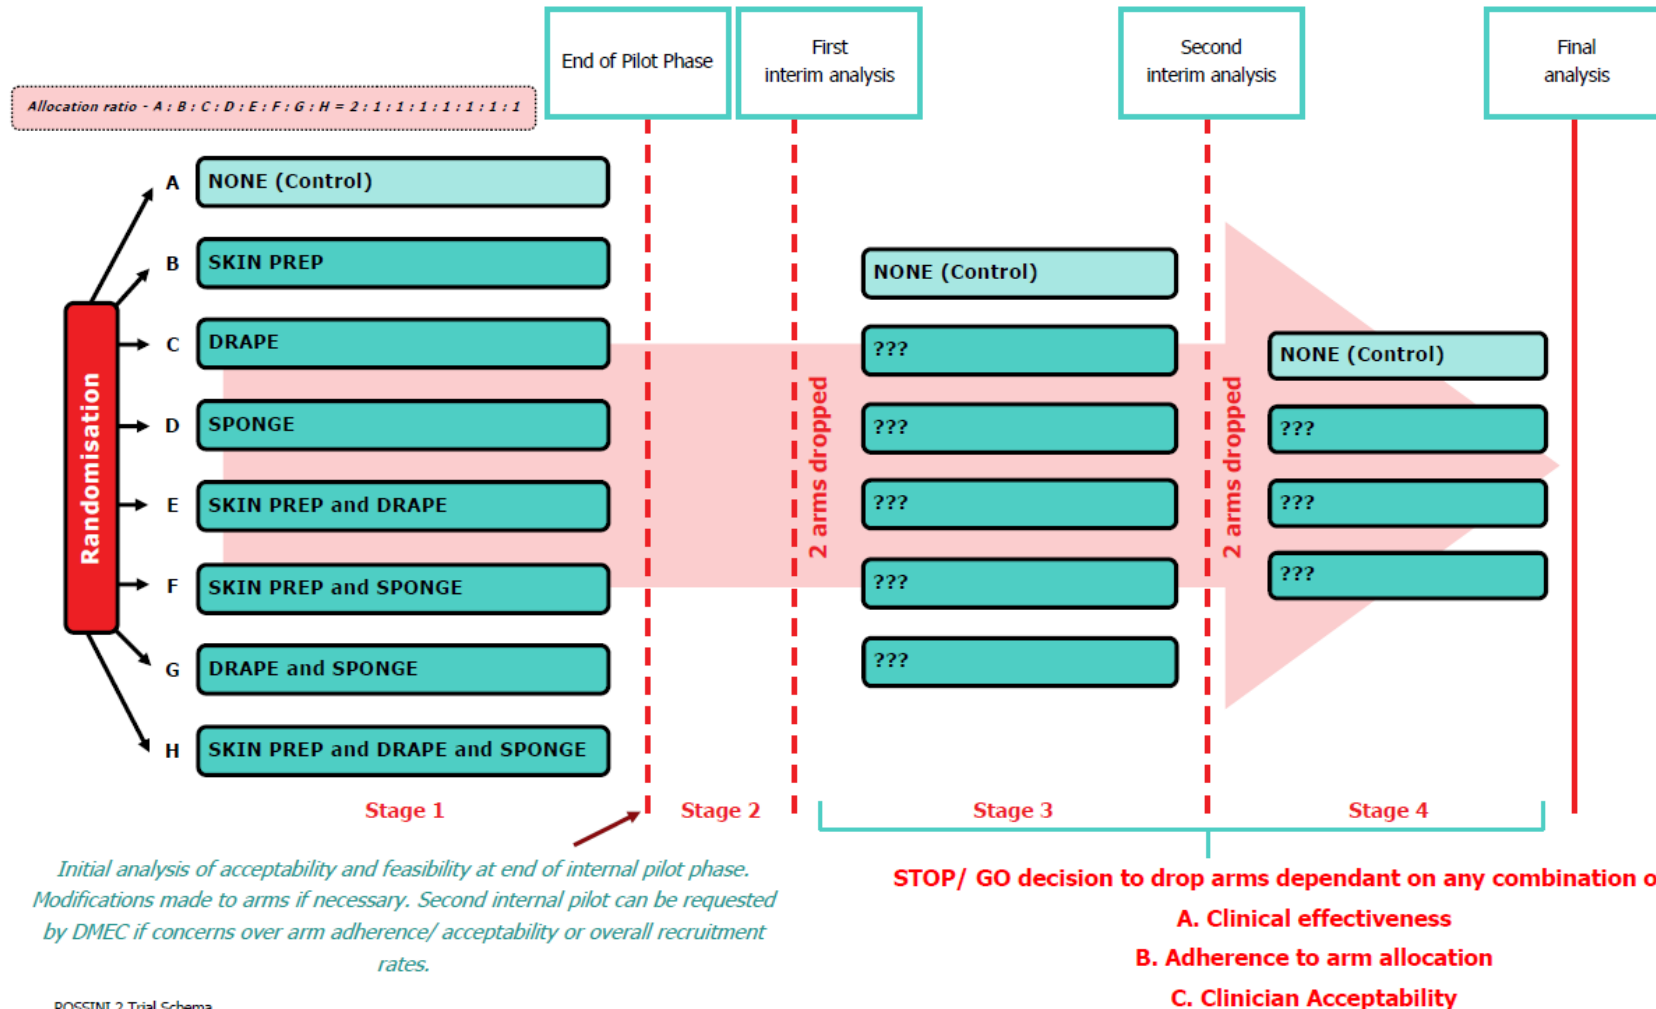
End of Pilot Phase

First interim analysis

Second interim analysis

Final analysis

Allocation ratio - A : B : C : D : E : F : G : H = 2 : 1 : 1 : 1 : 1 : 1 : 1 : 1

Randomisation

A NONE (Control)

B SKIN PREP

C DRAPE

D SPONGE

E SKIN PREP and DRAPE

F SKIN PREP and SPONGE

G DRAPE and SPONGE

H SKIN PREP and DRAPE and SPONGE

2 arms dropped

NONE (Control)

???

???

???

???

???

2 arms dropped

NONE (Control)

???

???

???

Stage 1

Stage 2

Stage 3

Stage 4

Initial analysis of acceptability and feasibility at end of internal pilot phase. Modifications made to arms if necessary. Second internal pilot can be requested by DMEC if concerns over arm adherence/ acceptability or overall recruitment rates.

STOP/ GO decision to drop arms dependant on any combination o

A. Clinical effectiveness

B. Adherence to arm allocation

C. Clinician Acceptability

ROSSINI 2 Trial Schema